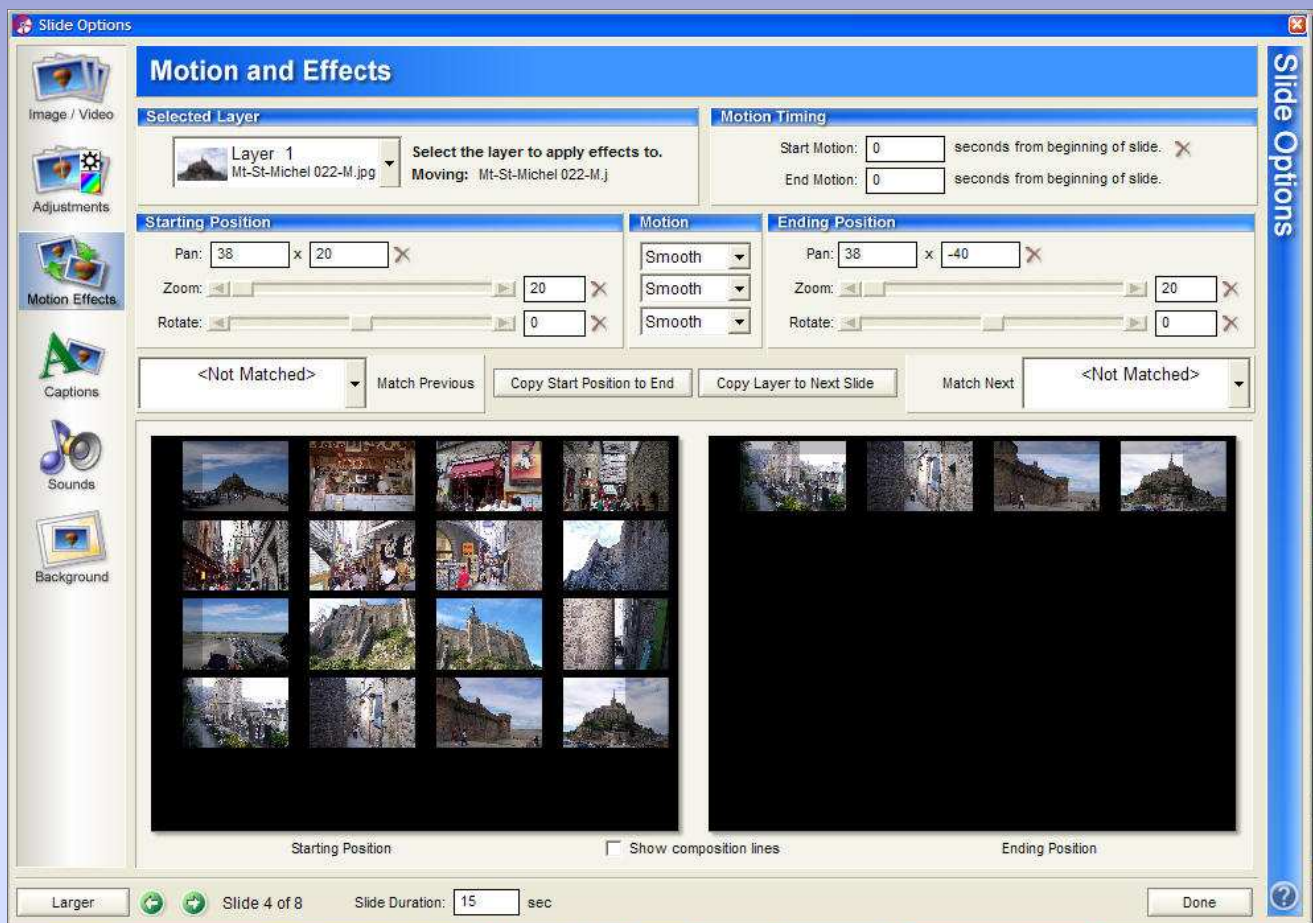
Slide Options

Image / Video

Adjustments

Motion Effects

Captions

Sounds

Background

Motion and Effects

Slide Options

Selected Layer

Layer 1
Mt-St-Michel 022-M.jpg

Select the layer to apply effects to.
Moving: Mt-St-Michel 022-M.j

Motion Timing

Start Motion: 0 seconds from beginning of slide.

End Motion: 0 seconds from beginning of slide.

Starting Position

Pan: 38 x 20

Zoom: 20

Rotate: 0

Motion

Smooth

Smooth

Smooth

Ending Position

Pan: 38 x -40

Zoom: 20

Rotate: 0

<Not Matched>

Match Previous

Copy Start Position to End

Copy Layer to Next Slide

Match Next

<Not Matched>

Starting Position

Show composition lines

Ending Position

Larger

Slide 4 of 8

Slide Duration: 15 sec

Done

?